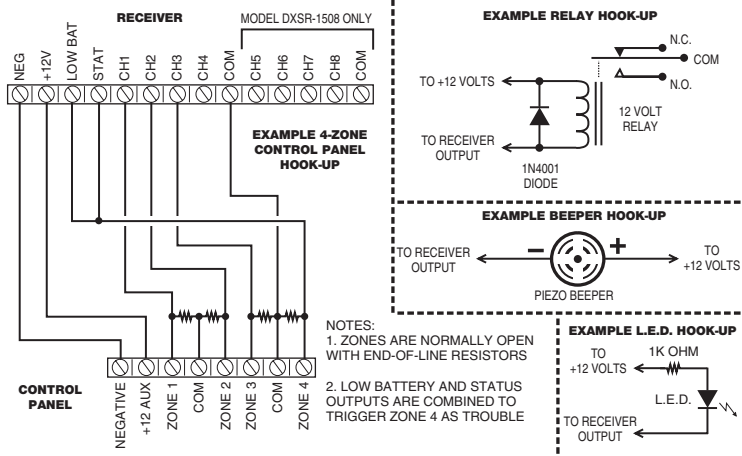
RECEIVER

MODEL DXSR-1508 ONLY

NEG
+12V
LOW BAT
STAT
CH1
CH2
CH3
CH4
COM
CH5
CH6
CH7
CH8
COM

EXAMPLE 4-ZONE CONTROL PANEL HOOK-UP

CONTROL PANEL

NEGATIVE
+12 AUX
ZONE 1
COM
ZONE 2
ZONE 3
COM
ZONE 4

NOTES:
1. ZONES ARE NORMALLY OPEN WITH END-OF-LINE RESISTORS

2. LOW BATTERY AND STATUS OUTPUTS ARE COMBINED TO TRIGGER ZONE 4 AS TROUBLE

EXAMPLE RELAY HOOK-UP

N.C.
COM
N.O.
TO +12 VOLTS
12 VOLT RELAY
TO RECEIVER OUTPUT
1N4001 DIODE

EXAMPLE BEEPER HOOK-UP

TO RECEIVER OUTPUT
–
+
TO +12 VOLTS
PIEZO BEEPER

EXAMPLE L.E.D. HOOK-UP

TO +12 VOLTS
1K OHM
L.E.D.
TO RECEIVER OUTPUT